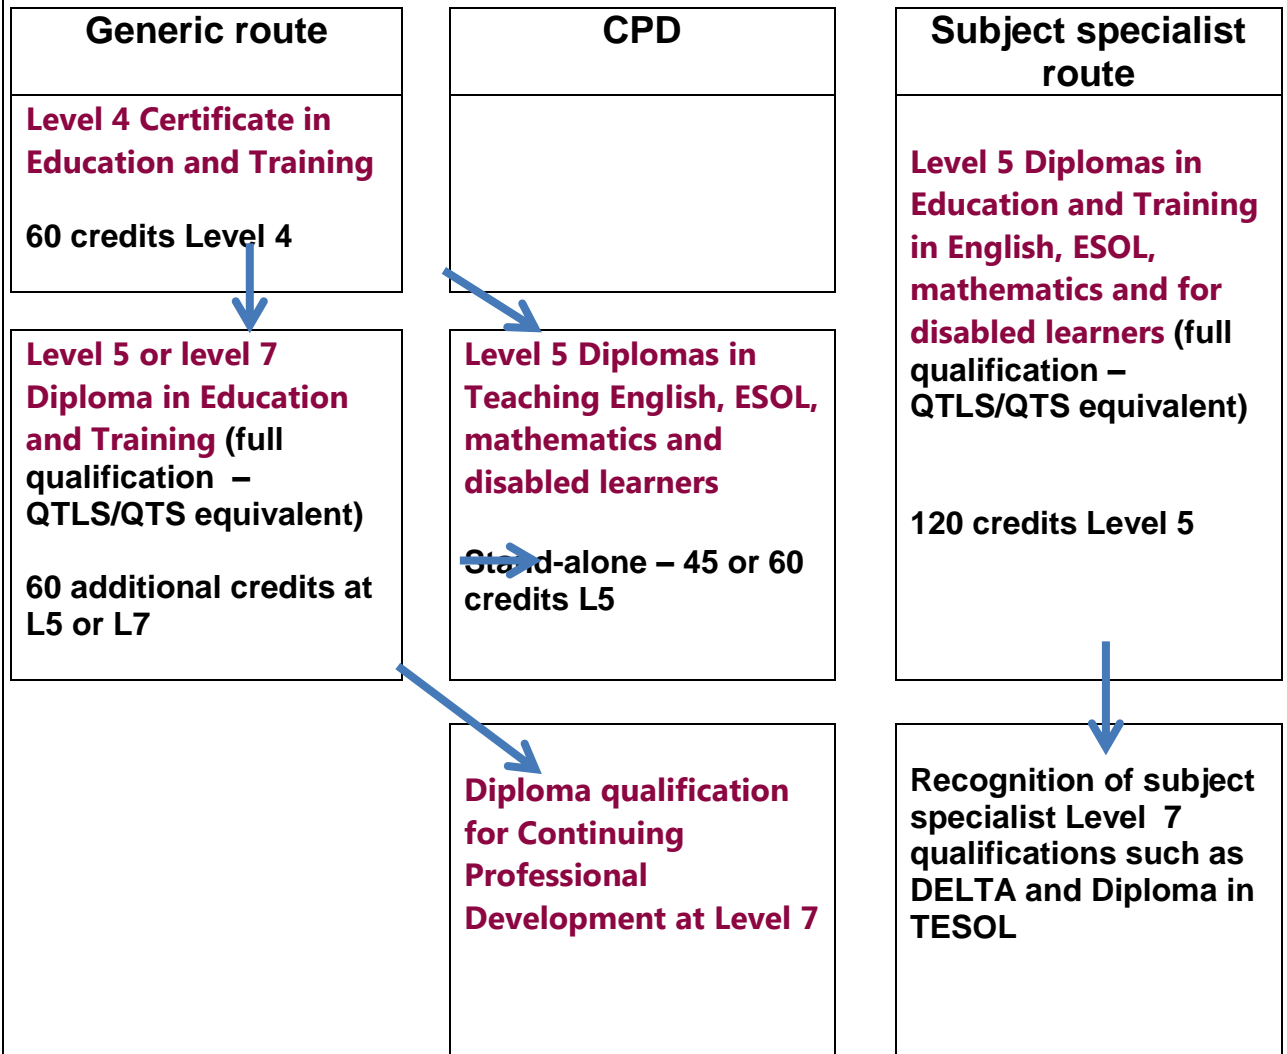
Generic route

Level 4 Certificate in Education and Training

60 credits Level 4

Level 5 or level 7 Diploma in Education and Training (full qualification – QTLS/QTS equivalent)

60 additional credits at L5 or L7

CPD

Level 5 Diplomas in Teaching English, ESOL, mathematics and disabled learners

Stand-alone – 45 or 60 credits L5

Diploma qualification for Continuing Professional Development at Level 7

Subject specialist route

Level 5 Diplomas in Education and Training in English, ESOL, mathematics and for disabled learners (full qualification – QTLS/QTS equivalent)

120 credits Level 5

Recognition of subject specialist Level 7 qualifications such as DELTA and Diploma in TESOL